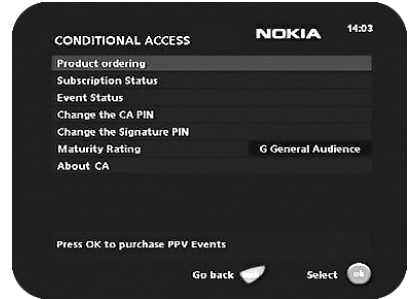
CONDITIONAL ACCESS NOKIA 14:03

Product ordering
Subscription Status
Event Status
Change the CA PIN
Change the Signature PIN
Maturity Rating G General Audience
About CA

Press OK to purchase PPV Events

Go back Select ok